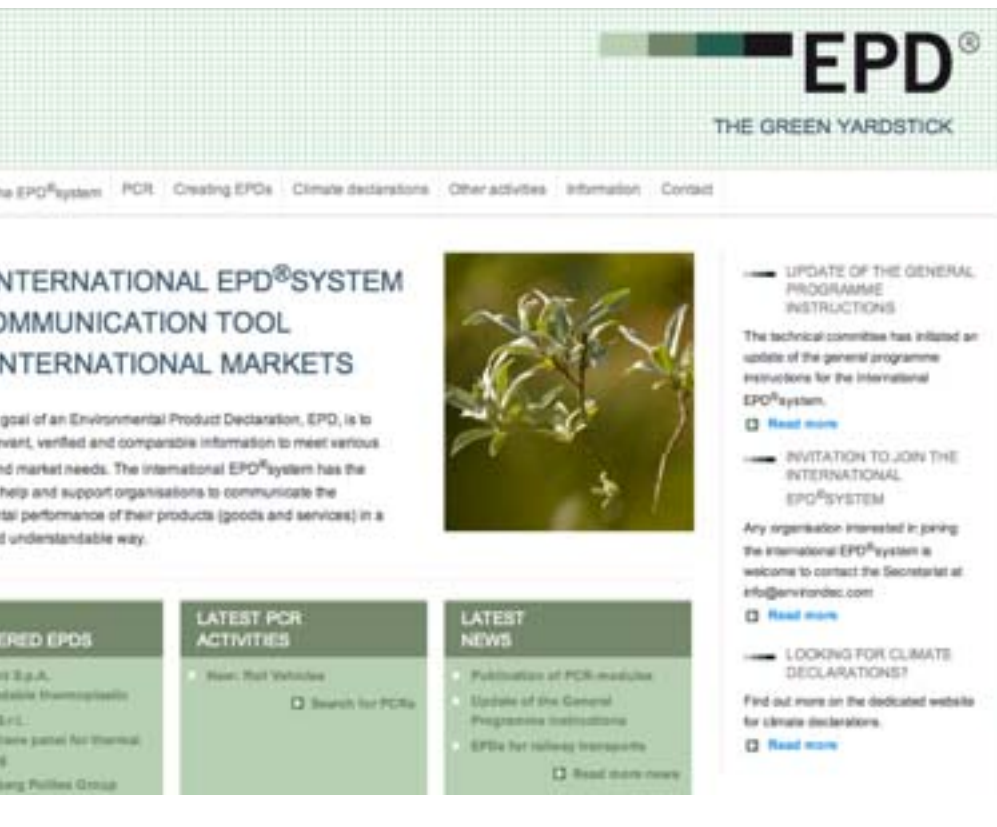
EPD®

THE GREEN YARDSTICK

he EPD®system PCR Creating EPDs Climate declarations Other activities Information Contact

NTERNATIONAL EPD®SYSTEM
OMMUNICATION TOOL
NTERNATIONAL MARKETS

goal of an Environmental Product Declaration, EPD, is to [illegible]vant, verified and comparable information to meet various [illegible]d market needs. The international EPD®system has the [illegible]help and support organisations to communicate the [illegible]tal performance of their products (goods and services) in a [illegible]d understandable way.

UPDATE OF THE GENERAL PROGRAMME INSTRUCTIONS

The technical committee has initiated an update of the general programme instructions for the international EPD®system.

Read more

INVITATION TO JOIN THE INTERNATIONAL EPD®SYSTEM

Any organisation interested in joining the international EPD®system is welcome to contact the Secretariat at info@environdec.com

Read more

LOOKING FOR CLIMATE DECLARATIONS?

Find out more on the dedicated website for climate declarations.

Read more

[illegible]ERED EPDS

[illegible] S.p.A.
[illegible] thermoplastic
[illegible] S.r.l.
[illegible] panel for thermal
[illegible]
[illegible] Group

LATEST PCR ACTIVITIES

New: Rail Vehicles

Search for PCRs

LATEST NEWS

Publication of PCR-modules

Update of the General Programme Instructions

EPDs for railway transports

Read more news